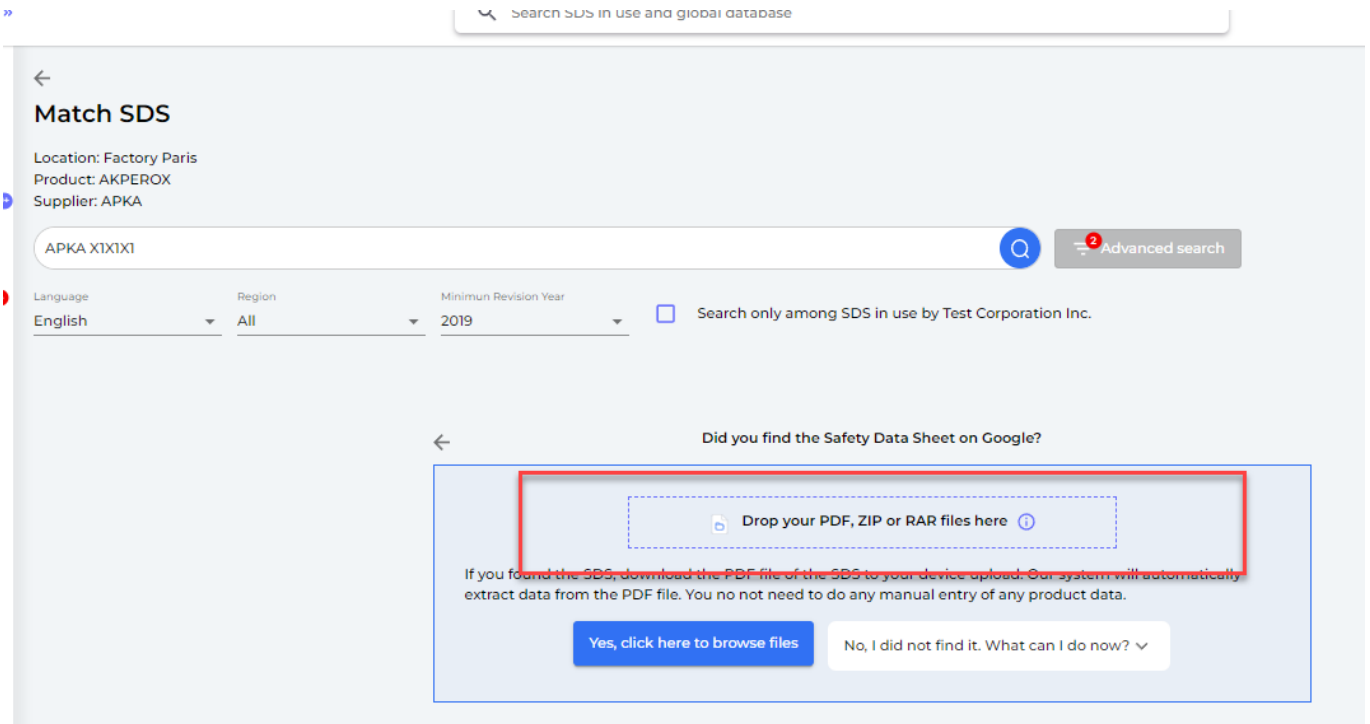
Search SDS in use and global database

Match SDS

Location: Factory Paris
Product: AKPEROX
Supplier: APKA

APKA X1X1X1

2 Advanced search

Language
English

Region
All

Minimun Revision Year
2019

Search only among SDS in use by Test Corporation Inc.

Did you find the Safety Data Sheet on Google?

Drop your PDF, ZIP or RAR files here

If you found the SDS, download the PDF file of the SDS to your device upload. Our system will automatically extract data from the PDF file. You no not need to do any manual entry of any product data.

Yes, click here to browse files

No, I did not find it. What can I do now?